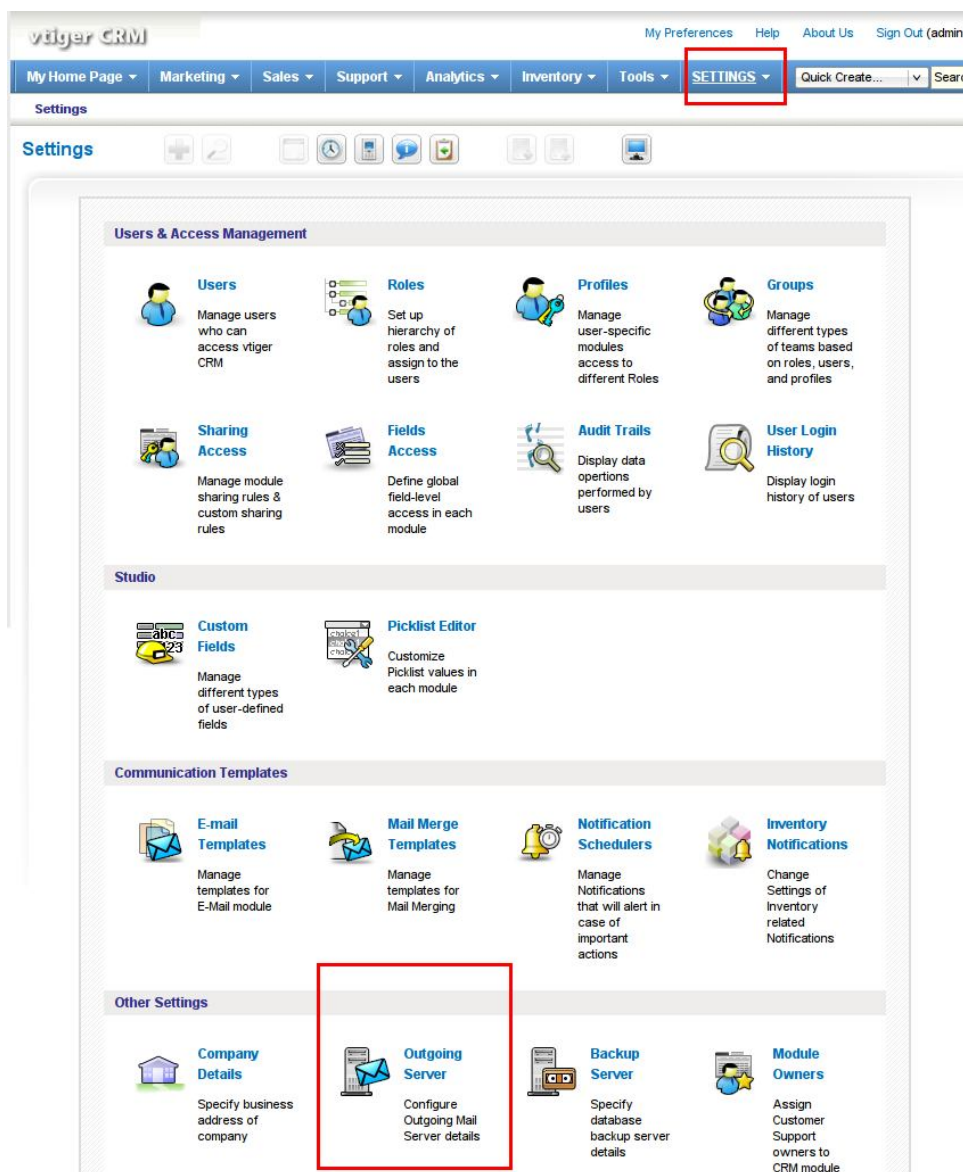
vtiger CRM

My Preferences Help About Us Sign Out (admin

My Home Page ▾ Marketing ▾ Sales ▾ Support ▾ Analytics ▾ Inventory ▾ Tools ▾ SETTINGS ▾ Quick Create... Searc

Settings

Settings

Users & Access Management

Users
Manage users who can access vtiger CRM

Roles
Set up hierarchy of roles and assign to the users

Profiles
Manage user-specific modules access to different Roles

Groups
Manage different types of teams based on roles, users, and profiles

Sharing Access
Manage module sharing rules & custom sharing rules

Fields Access
Define global field-level access in each module

Audit Trails
Display data opertions performed by users

User Login History
Display login history of users

Studio

Custom Fields
Manage different types of user-defined fields

Picklist Editor
Customize Picklist values in each module

Communication Templates

E-mail Templates
Manage templates for E-Mail module

Mail Merge Templates
Manage templates for Mail Merging

Notification Schedulers
Manage Notifications that will alert in case of important actions

Inventory Notifications
Change Settings of Inventory related Notifications

Other Settings

Company Details
Specify business address of company

Outgoing Server
Configure Outgoing Mail Server details

Backup Server
Specify database backup server details

Module Owners
Assign Customer Support owners to CRM module